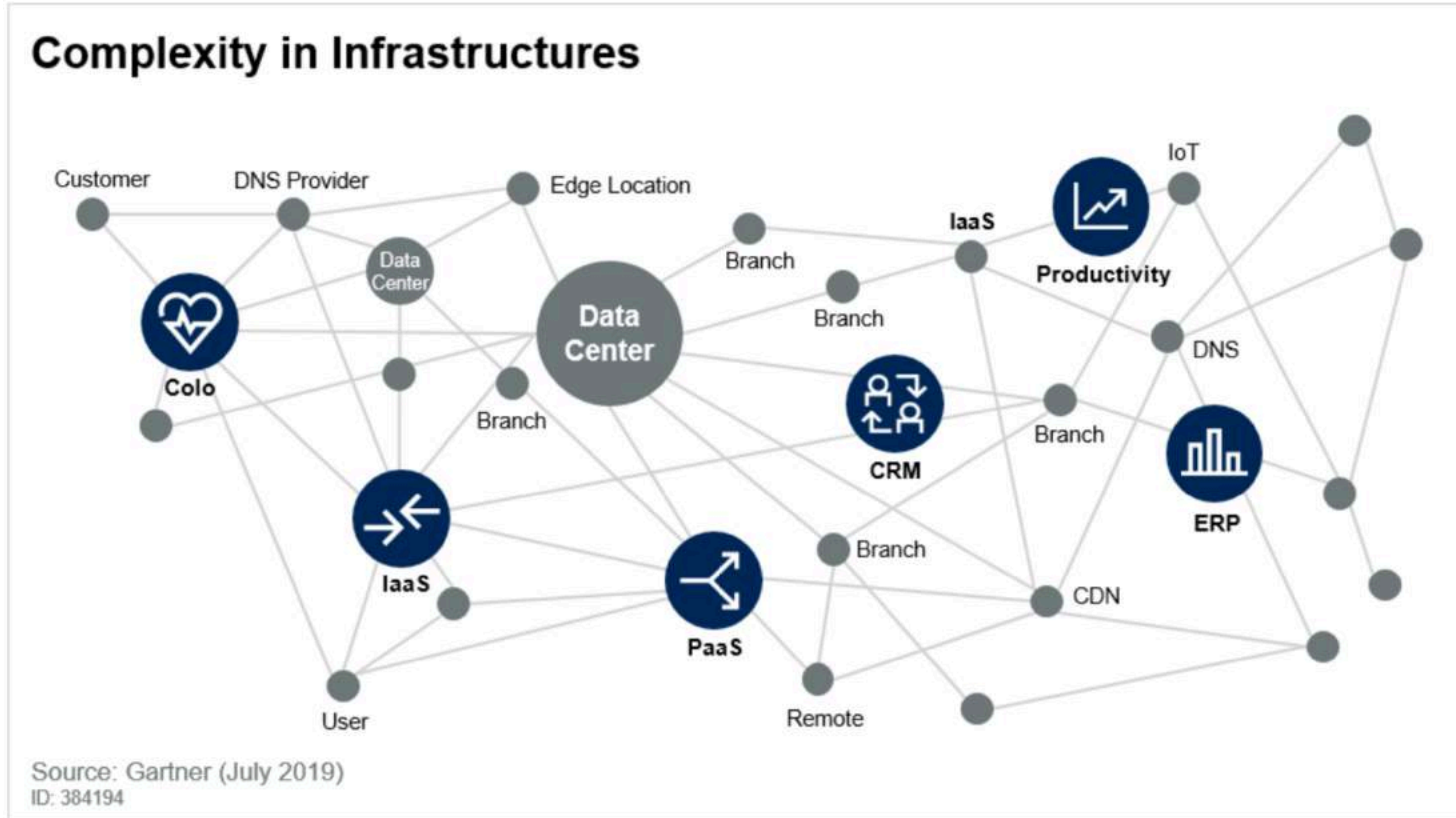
Complexity in Infrastructures

Customer

DNS Provider

Edge Location

Data Center

Colo

Data Center

Branch

Branch

IaaS

Productivity

IoT

Branch

DNS

Branch

CRM

Branch

ERP

IaaS

Branch

PaaS

CDN

User

Remote

Source: Gartner (July 2019)
ID: 384194